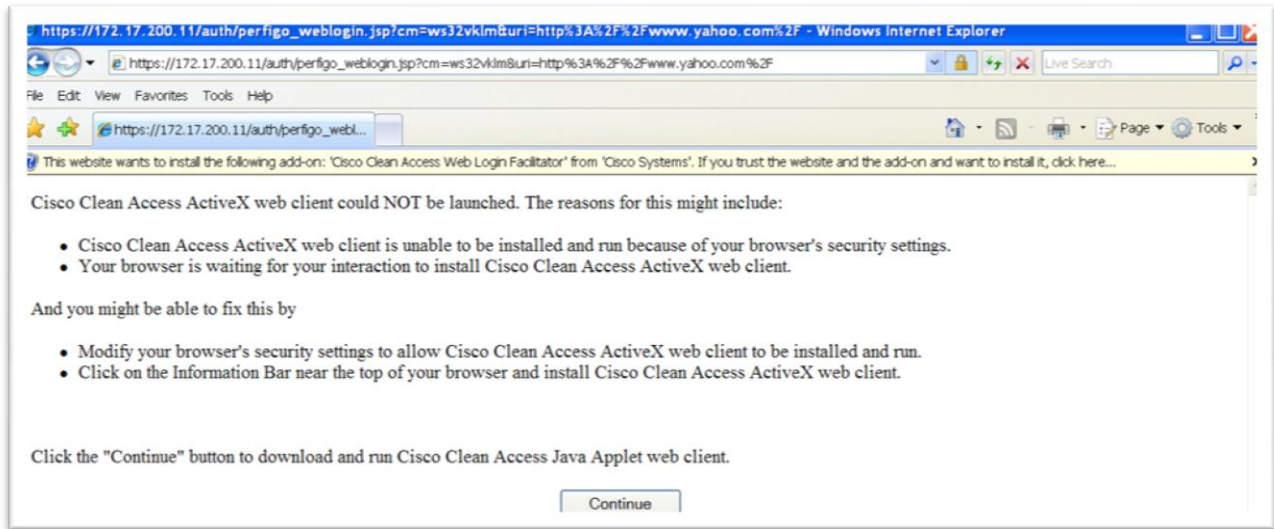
https://172.17.200.11/auth/perfigo_weblogin.jsp?cm=ws32vklm&uri=http%3A%2F%2Fwww.yahoo.com%2F - Windows Internet Explorer

https://172.17.200.11/auth/perfigo_weblogin.jsp?cm=ws32vklm&uri=http%3A%2F%2Fwww.yahoo.com%2F

Live Search

File Edit View Favorites Tools Help

https://172.17.200.11/auth/perfigo_webl...

Page ▾ Tools ▾

This website wants to install the following add-on: 'Cisco Clean Access Web Login Facilitator' from 'Cisco Systems'. If you trust the website and the add-on and want to install it, click here...

Cisco Clean Access ActiveX web client could NOT be launched. The reasons for this might include:

- Cisco Clean Access ActiveX web client is unable to be installed and run because of your browser's security settings.
- Your browser is waiting for your interaction to install Cisco Clean Access ActiveX web client.

And you might be able to fix this by

- Modify your browser's security settings to allow Cisco Clean Access ActiveX web client to be installed and run.
- Click on the Information Bar near the top of your browser and install Cisco Clean Access ActiveX web client.

Click the "Continue" button to download and run Cisco Clean Access Java Applet web client.

Continue